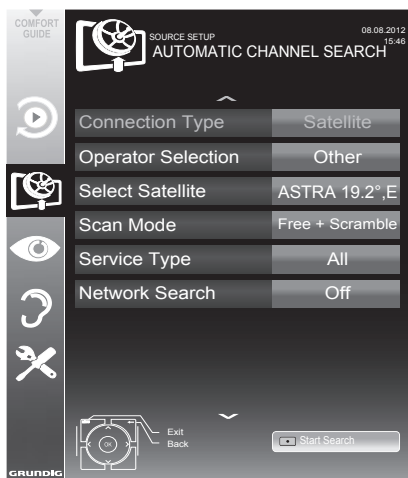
COMFORT GUIDE

SOURCE SETUP
AUTOMATIC CHANNEL SEARCH

08.08.2012
15:46

| Connection Type | Satellite |
|---|---|
| Operator Selection | Other |
| Select Satellite | ASTRA 19.2°,E |
| Scan Mode | Free + Scramble |
| Service Type | All |
| Network Search | Off |

OK
Exit
Back

Start Search

GRUNDIG